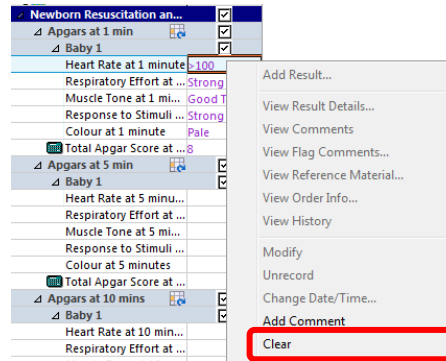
Newborn Resuscitation an...
Apgars at 1 min
Baby 1
Heart Rate at 1 minute >100
Respiratory Effort at ... Strong
Muscle Tone at 1 mi... Good T
Response to Stimuli ... Strong
Colour at 1 minute Pale
Total Apgar Score at ... 8
Apgars at 5 min
Baby 1
Heart Rate at 5 minu...
Respiratory Effort at ...
Muscle Tone at 5 mi...
Response to Stimuli ...
Colour at 5 minutes
Total Apgar Score at ...
Apgars at 10 mins
Baby 1
Heart Rate at 10 min...
Respiratory Effort at ...

Add Result...
View Result Details...
View Comments
View Flag Comments...
View Reference Material...
View Order Info...
View History
Modify
Unrecord
Change Date/Time...
Add Comment
Clear